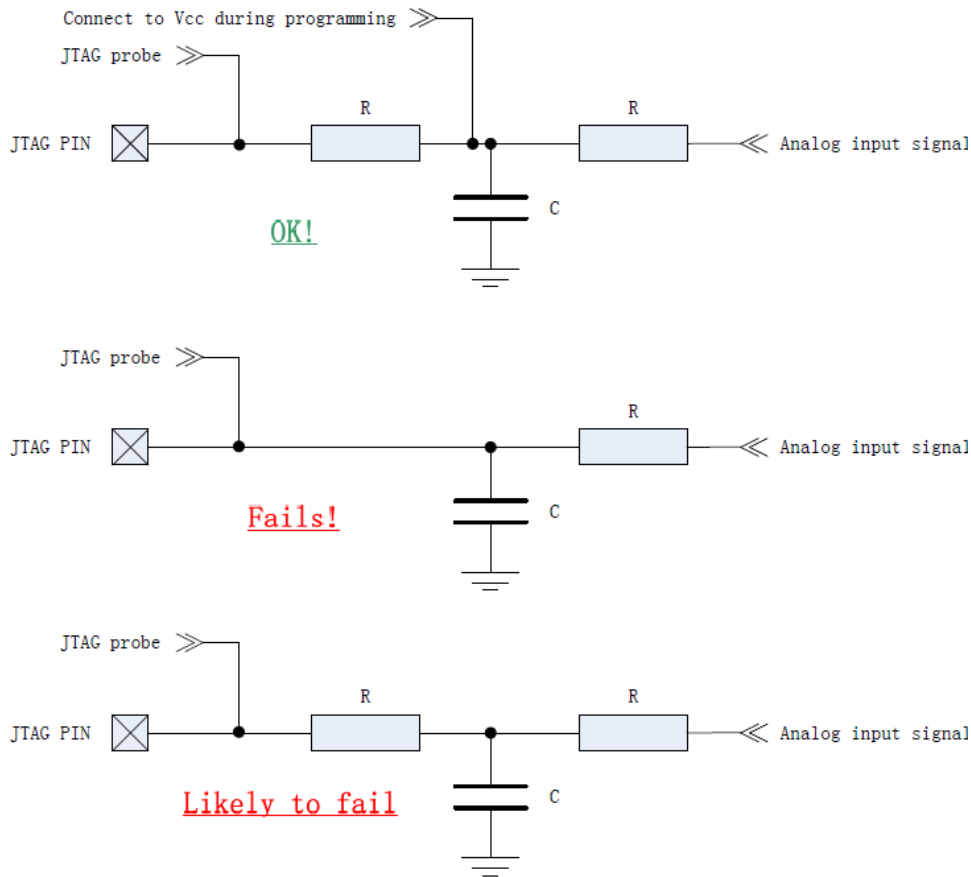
Connect to Vcc during programming

JTAG probe

JTAG PIN

R

R

Analog input signal

C

OK!

JTAG probe

JTAG PIN

R

Analog input signal

C

Fails!

JTAG probe

JTAG PIN

R

R

Analog input signal

C

Likely to fail